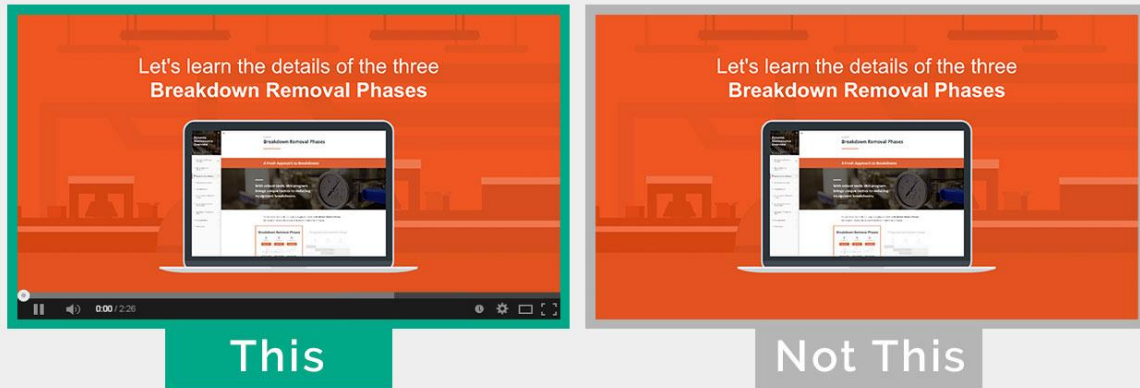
Let's learn the details of the three
**Breakdown Removal Phases**

Breakdown Removal Phases

A Fresh Approach to Breakdowns

Breakdown Removal Phases

0:00 / 2:26

This

Let's learn the details of the three
**Breakdown Removal Phases**

Breakdown Removal Phases

A Fresh Approach to Breakdowns

Breakdown Removal Phases

Not This